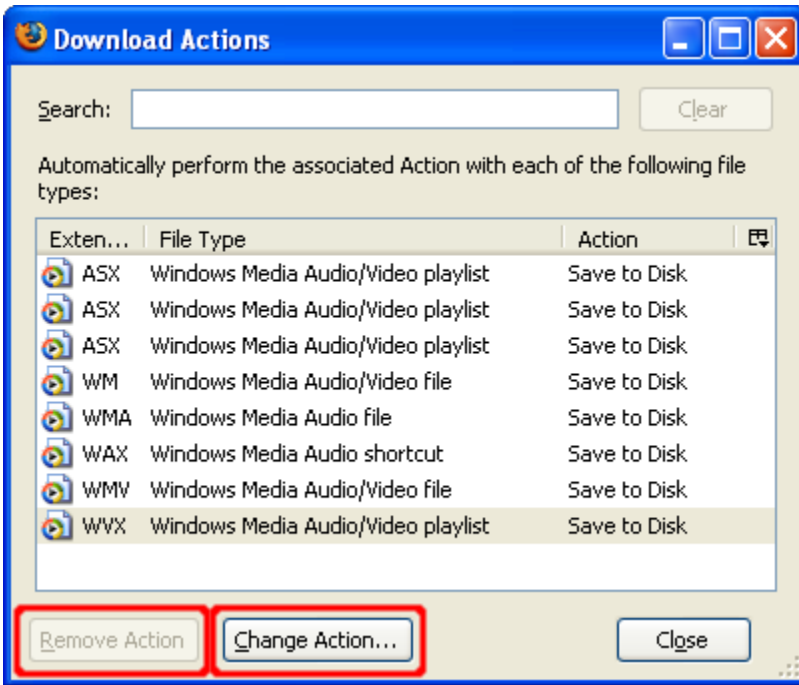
Download Actions

Search: Clear

Automatically perform the associated Action with each of the following file types:

| Exten... | File Type | Action |
|---|---|---|
| ASX | Windows Media Audio/Video playlist | Save to Disk |
| ASX | Windows Media Audio/Video playlist | Save to Disk |
| ASX | Windows Media Audio/Video playlist | Save to Disk |
| WM | Windows Media Audio/Video file | Save to Disk |
| WMA | Windows Media Audio file | Save to Disk |
| WAX | Windows Media Audio shortcut | Save to Disk |
| WMV | Windows Media Audio/Video file | Save to Disk |
| WVX | Windows Media Audio/Video playlist | Save to Disk |

Remove Action Change Action... Close